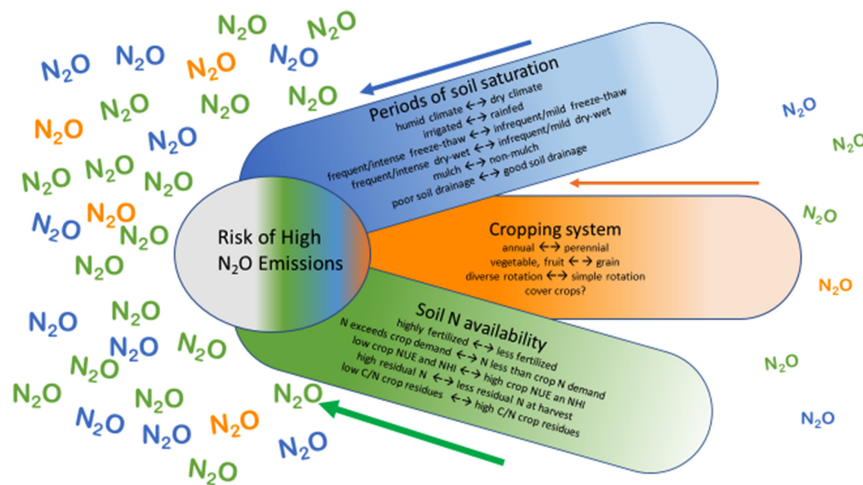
Periods of soil saturation
humid climate $\leftrightarrow$ dry climate
irrigated $\leftrightarrow$ rainfed
frequent/intense freeze-thaw $\leftrightarrow$ infrequent/mild freeze-thaw
frequent/intense dry-wet $\leftrightarrow$ infrequent/mild dry-wet
mulch $\leftrightarrow$ non-mulch
poor soil drainage $\leftrightarrow$ good soil drainage

Risk of High $N_2O$ Emissions

Cropping system
annual $\leftrightarrow$ perennial
vegetable, fruit $\leftrightarrow$ grain
diverse rotation $\leftrightarrow$ simple rotation
cover crops?

Soil N availability
highly fertilized $\leftrightarrow$ less fertilized
N exceeds crop demand $\leftrightarrow$ N less than crop N demand
low crop NUE and NHI $\leftrightarrow$ high crop NUE an NHI
high residual N $\leftrightarrow$ less residual N at harvest
low C/N crop residues $\leftrightarrow$ high C/N crop residues

$N_2O$ $N_2O$ $N_2O$ $N_2O$ $N_2O$ $N_2O$ $N_2O$ $N_2O$ $N_2O$ $N_2O$ $N_2O$ $N_2O$ $N_2O$ $N_2O$ $N_2O$ $N_2O$ $N_2O$ $N_2O$ $N_2O$ $N_2O$ $N_2O$ $N_2O$ $N_2O$ $N_2O$ $N_2O$ $N_2O$ $N_2O$ $N_2O$ $N_2O$ $N_2O$ $N_2O$ $N_2O$ $N_2O$ $N_2O$ $N_2O$ $N_2O$ $N_2O$ $N_2O$ $N_2O$ $N_2O$